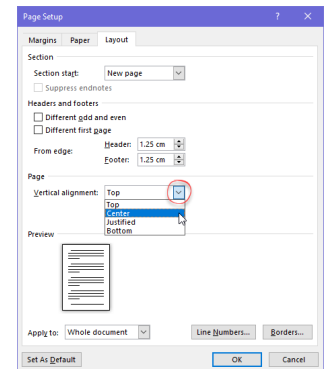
Page Setup ? ×

Margins Paper Layout

Section

Section start: New page

Suppress endnotes

Headers and footers

Different odd and even

Different first page

From edge: Header: 1.25 cm Footer: 1.25 cm

Page

Vertical alignment: Top

Top
Center
Justified
Bottom

Preview

Apply to: Whole document

Line Numbers... Borders...

Set As Default OK Cancel